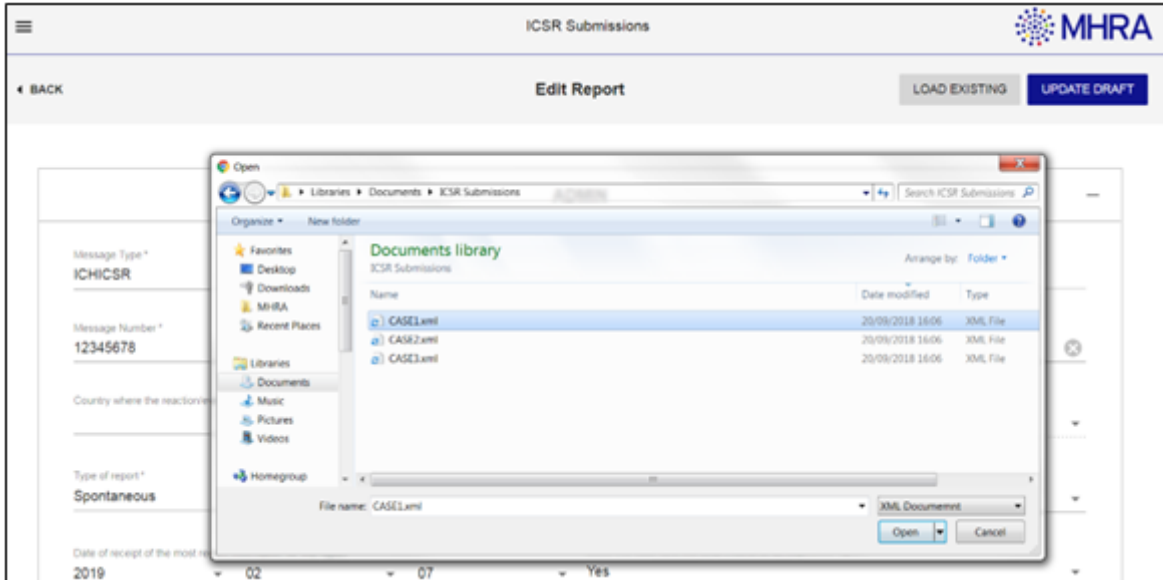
ICSR Submissions

MHRA

BACK

Edit Report

LOAD EXISTING

UPDATE DRAFT

Open

Libraries ▸ Documents ▸ ICSR Submissions

Search ICSR Submissions

Organize ▾ New folder

Favorites
Desktop
Downloads
MHRA
Recent Places

Libraries
Documents
Music
Pictures
Videos

Homegroup

Documents library
ICSR Submissions

Arrange by: Folder ▾

| Name | Date modified | Type |
|---|---|---|
| CASE1.xml | 20/09/2018 16:06 | XML File |
| CASE2.xml | 20/09/2018 16:06 | XML File |
| CASE3.xml | 20/09/2018 16:06 | XML File |

File name: CASE1.xml

XML Documemnt

Open

Cancel

Message Type *
ICHICSR

Message Number *
12345678

Country where the reaction/e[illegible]

Type of report *
Spontaneous

Date of receipt of the most re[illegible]
2019 02 07 Yes